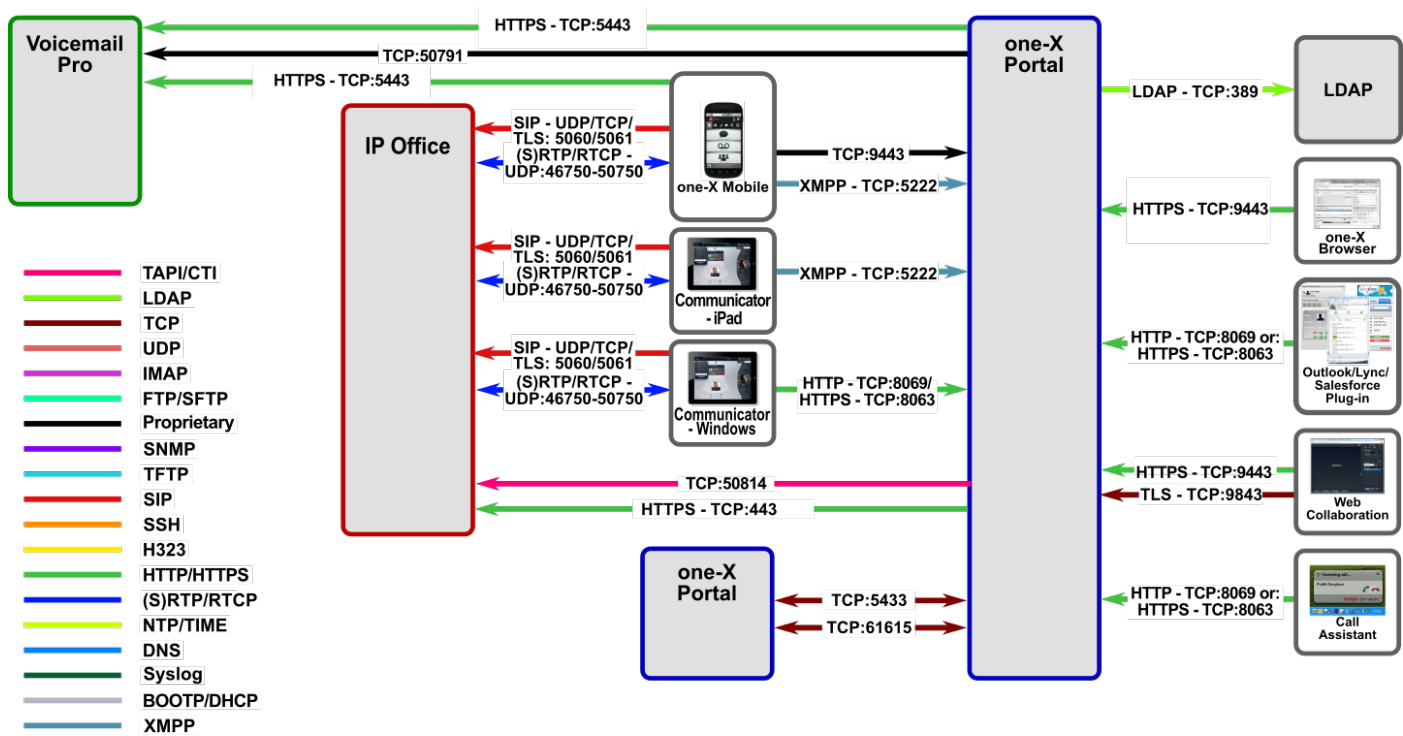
Voicemail Pro

HTTPS - TCP:5443

TCP:50791

HTTPS - TCP:5443

one-X Portal

LDAP - TCP:389

LDAP

IP Office

SIP - UDP/TCP/ TLS: 5060/5061

(S)RTP/RTCP - UDP:46750-50750

one-X Mobile

TCP:9443

XMPP - TCP:5222

HTTPS - TCP:9443

one-X Browser

SIP - UDP/TCP/ TLS: 5060/5061

(S)RTP/RTCP - UDP:46750-50750

Communicator - iPad

XMPP - TCP:5222

HTTP - TCP:8069 or: HTTPS - TCP:8063

Outlook/Lync/ Salesforce Plug-in

SIP - UDP/TCP/ TLS: 5060/5061

(S)RTP/RTCP - UDP:46750-50750

Communicator - Windows

HTTP - TCP:8069/ HTTPS - TCP:8063

TCP:50814

HTTPS - TCP:443

HTTPS - TCP:9443

TLS - TCP:9843

Web Collaboration

one-X Portal

TCP:5433

TCP:61615

HTTP - TCP:8069 or: HTTPS - TCP:8063

Call Assistant

TAPI/CTI
LDAP
TCP
UDP
IMAP
FTP/SFTP
Proprietary
SNMP
TFTP
SIP
SSH
H323
HTTP/HTTPS
(S)RTP/RTCP
NTP/TIME
DNS
Syslog
BOOTP/DHCP
XMPP